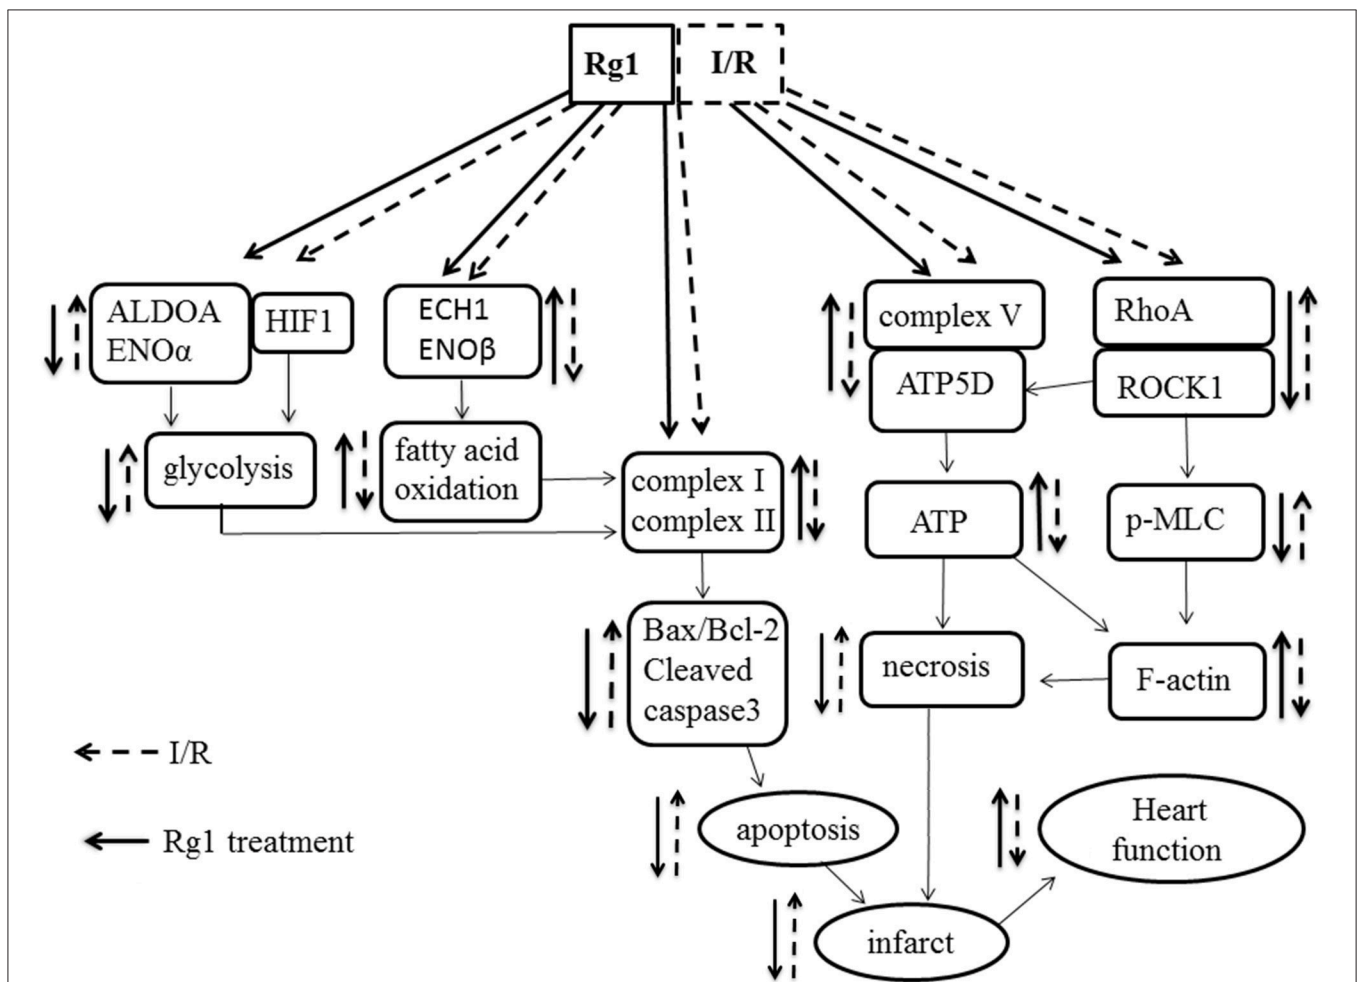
Rg1
I/R

ALDOA
ENOα
HIF1
ECH1
ENOβ
complex V
RhoA
ATP5D
ROCK1
glycolysis
fatty acid oxidation
complex I
complex II
ATP
p-MLC
Bax/Bcl-2
Cleaved caspase3
necrosis
F-actin
apoptosis
Heart function
infarct

I/R
Rg1 treatment